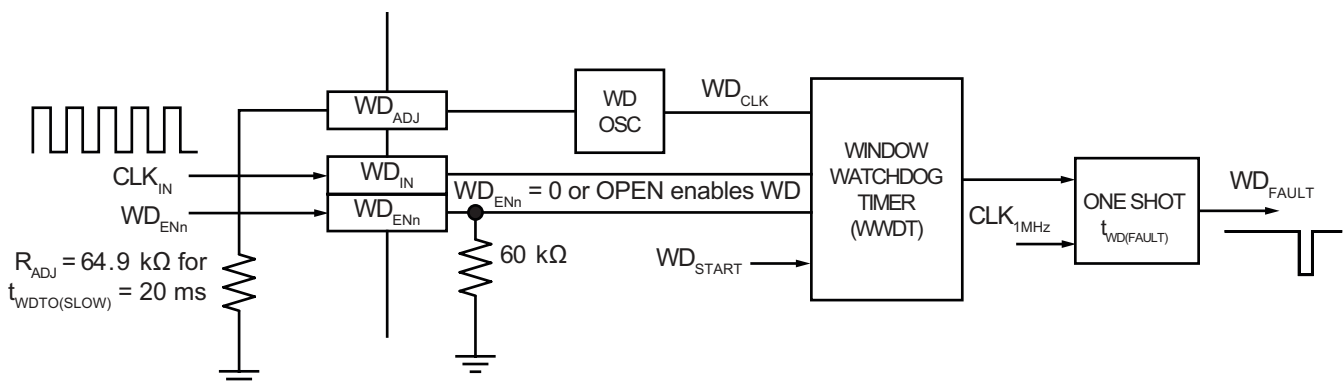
$WD_{ADJ}$

WD OSC

$WD_{CLK}$

$CLK_{IN}$

$WD_{IN}$

$WD_{ENn}$

$WD_{ENn}$

$WD_{ENn}$ = 0 or OPEN enables WD

WINDOW WATCHDOG TIMER (WWDT)

$CLK_{1MHz}$

ONE SHOT $t_{WD(FAULT)}$

$WD_{FAULT}$

$R_{ADJ}$ = 64.9 kΩ for $t_{WDTO(SLOW)}$ = 20 ms

60 kΩ

$WD_{START}$